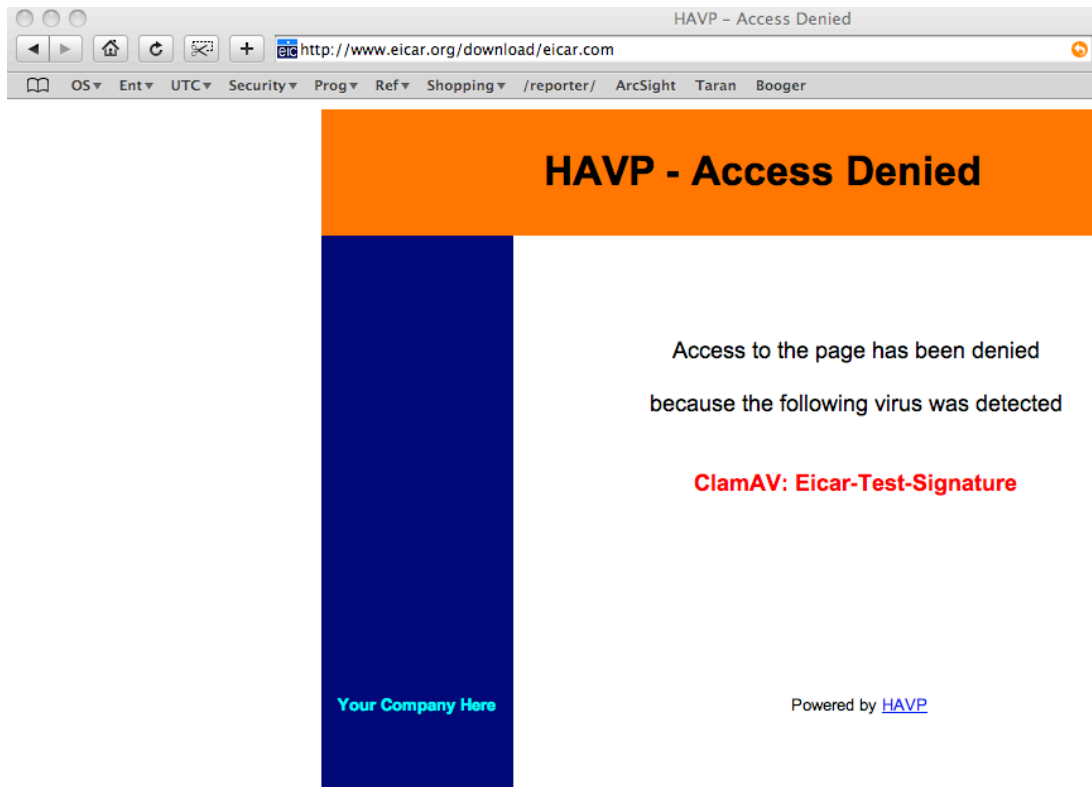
HAVP – Access Denied

http://www.eicar.org/download/eicar.com

OS Ent UTC Security Prog Ref Shopping /reporter/ ArcSight Taran Booger

HAVP - Access Denied

Access to the page has been denied

because the following virus was detected

ClamAV: Eicar-Test-Signature

Your Company Here

Powered by HAVP